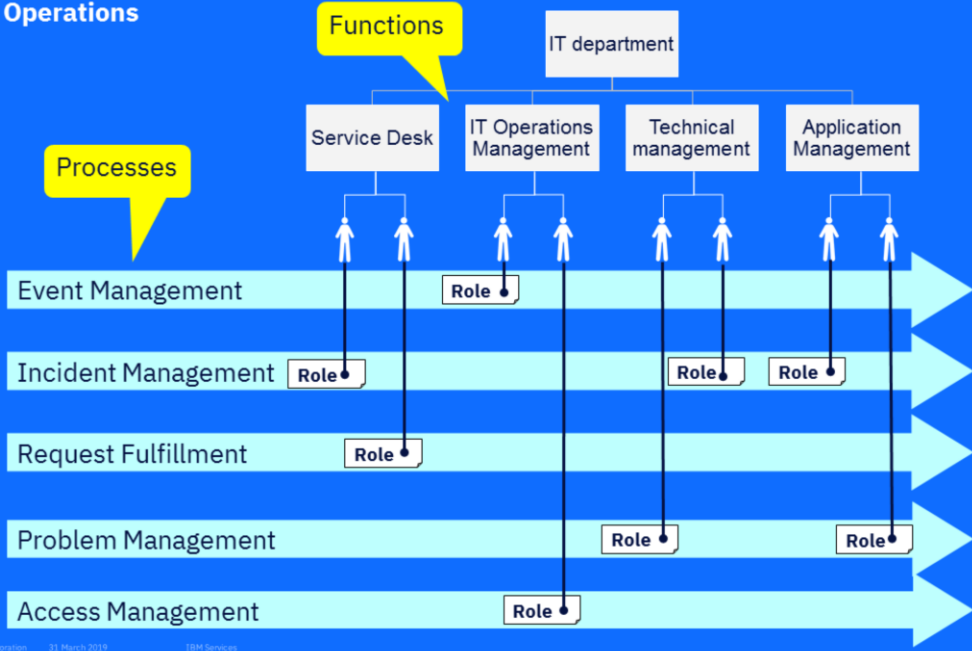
Operations

Functions

IT department

Service Desk

IT Operations Management

Technical management

Application Management

Processes

Event Management

Role

Incident Management

Role

Role

Role

Request Fulfillment

Role

Problem Management

Role

Role

Access Management

Role

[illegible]ration 31 March 2019 IBM Services